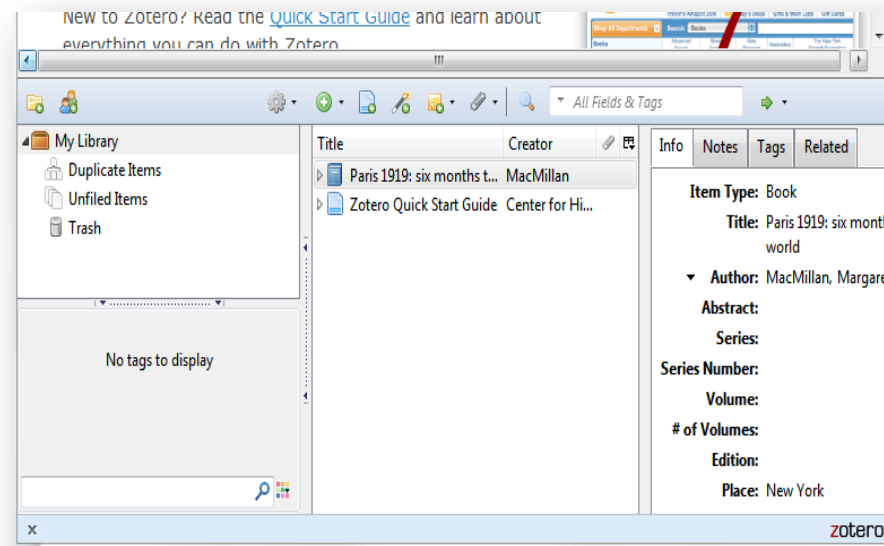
New to Zotero? Read the Quick Start Guide and learn about everything you can do with Zotero

All Fields & Tags

My Library
Duplicate Items
Unfiled Items
Trash

No tags to display

| Title | Creator |
|---|---|
| Paris 1919: six months t... | MacMillan |
| Zotero Quick Start Guide | Center for Hi... |

Info | Notes | Tags | Related

Item Type: Book
Title: Paris 1919: six month world
Author: MacMillan, Margare
Abstract:
Series:
Series Number:
Volume:
# of Volumes:
Edition:
Place: New York

x
zotero